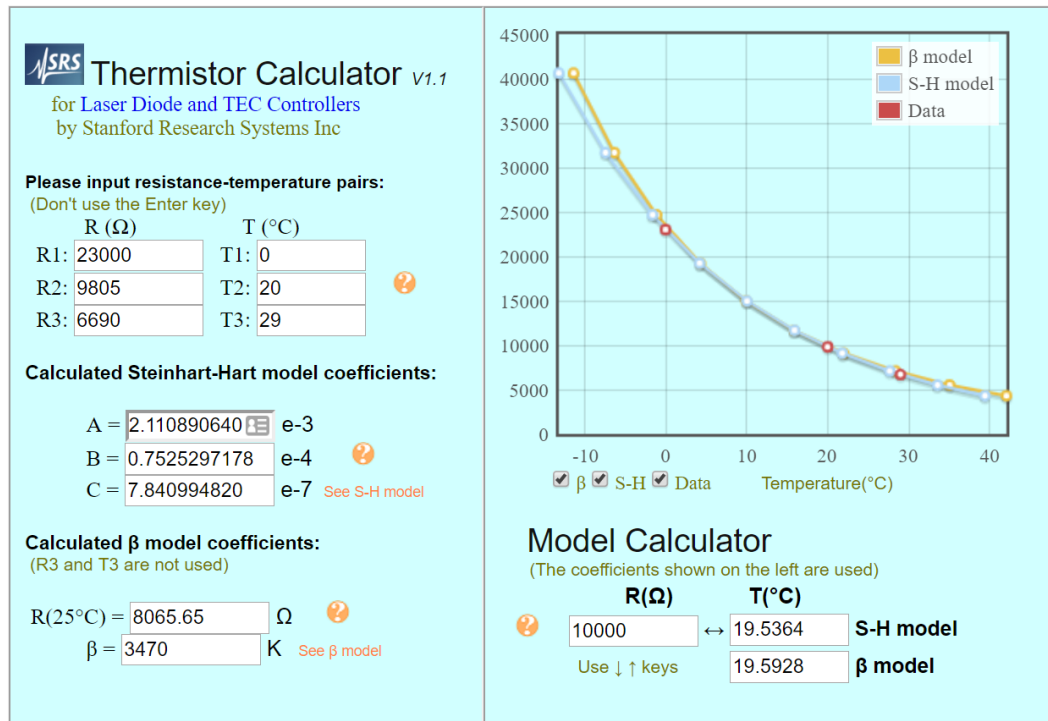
SRS Thermistor Calculator V1.1
for Laser Diode and TEC Controllers
by Stanford Research Systems Inc

Please input resistance-temperature pairs:
(Don't use the Enter key)

| | R (Ω) | | T (°C) |
|---|---|---|---|
| R1: | 23000 | T1: | 0 |
| R2: | 9805 | T2: | 20 |
| R3: | 6690 | T3: | 29 |

?

Calculated Steinhart-Hart model coefficients:

A = 2.110890640 e-3
B = 0.7525297178 e-4 ?
C = 7.840994820 e-7 See S-H model

Calculated β model coefficients:
(R3 and T3 are not used)

R(25°C) = 8065.65 Ω ?
β = 3470 K See β model

45000
40000
35000
30000
25000
20000
15000
10000
5000
0
-10 0 10 20 30 40
β model
S-H model
Data
β S-H Data Temperature(°C)

Model Calculator
(The coefficients shown on the left are used)
R(Ω) T(°C)
? 10000 ↔ 19.5364 S-H model
Use ↓ ↑ keys 19.5928 β model